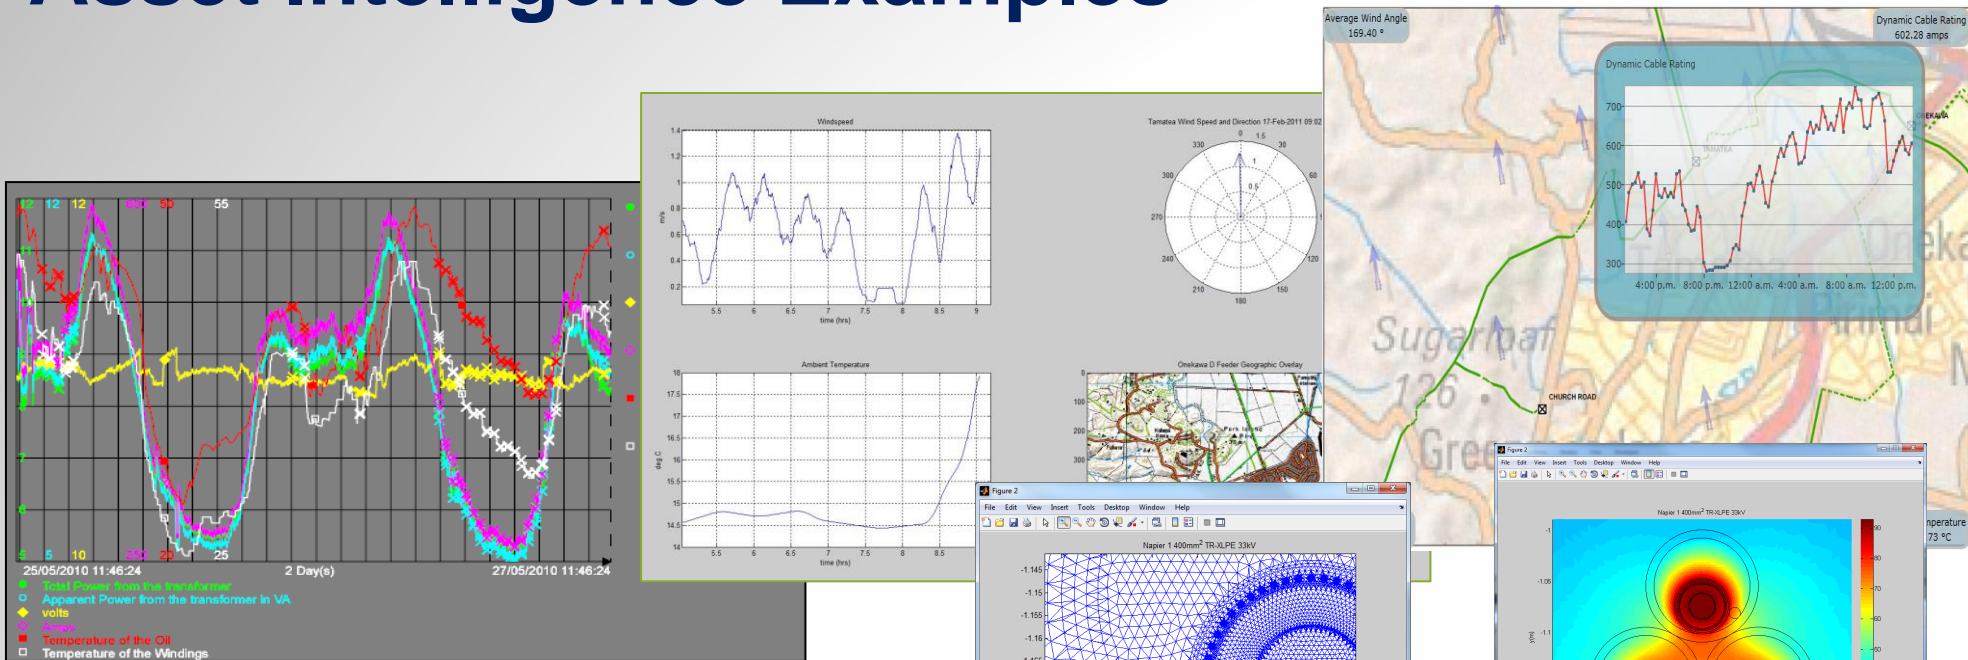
Asset Intelligence Examples

12 12 12 600 50 55
5 5 10 250 20 25
25/05/2010 11:46:24 2 Day(s) 27/05/2010 11:46:24
Total Power from the transformer
Apparent Power from the transformer in VA
volts
Amps
Temperature of the Oil
Temperature of the Windings

Windspeed
1.4 1.2 1 0.8 0.6 0.4 0.2
m/s
5.5 6 6.5 7 7.5 8 8.5 9
time (hrs)

Tamatea Wind Speed and Direction 17-Feb-2011 09:02
0 330 30 300 60 270 240 120 210 180 150 1.5 1 0.5

Ambient Temperature
18 17.5 17 16.5 16 15.5 15 14.5 14
deg C
5.5 6 6.5 7 7.5 8 8.5
time (hrs)

Onekawa D Feeder Geographic Overlay
0 100 200 300

Figure 2
File Edit View Insert Tools Desktop Window Help
Napier 1 400mm$^2$ TR-XLPE 33kV
-1.145 -1.15 -1.155 -1.16

Average Wind Angle
169.40 °
Dynamic Cable Rating
602.28 amps
Dynamic Cable Rating
700 600 500 400 300
4:00 p.m. 8:00 p.m. 12:00 a.m. 4:00 a.m. 8:00 a.m. 12:00 p.m.
ONEKAWA
TAMATEA
Sugarloaf
126
CHURCH ROAD
Onekawa
Marewa
Greens
Temperature
73 °C

Figure 2
File Edit View Insert Tools Desktop Window Help
Napier 1 400mm$^2$ TR-XLPE 33kV
-1 -1.05 -1.1
y(m)
90 80 70 60 50